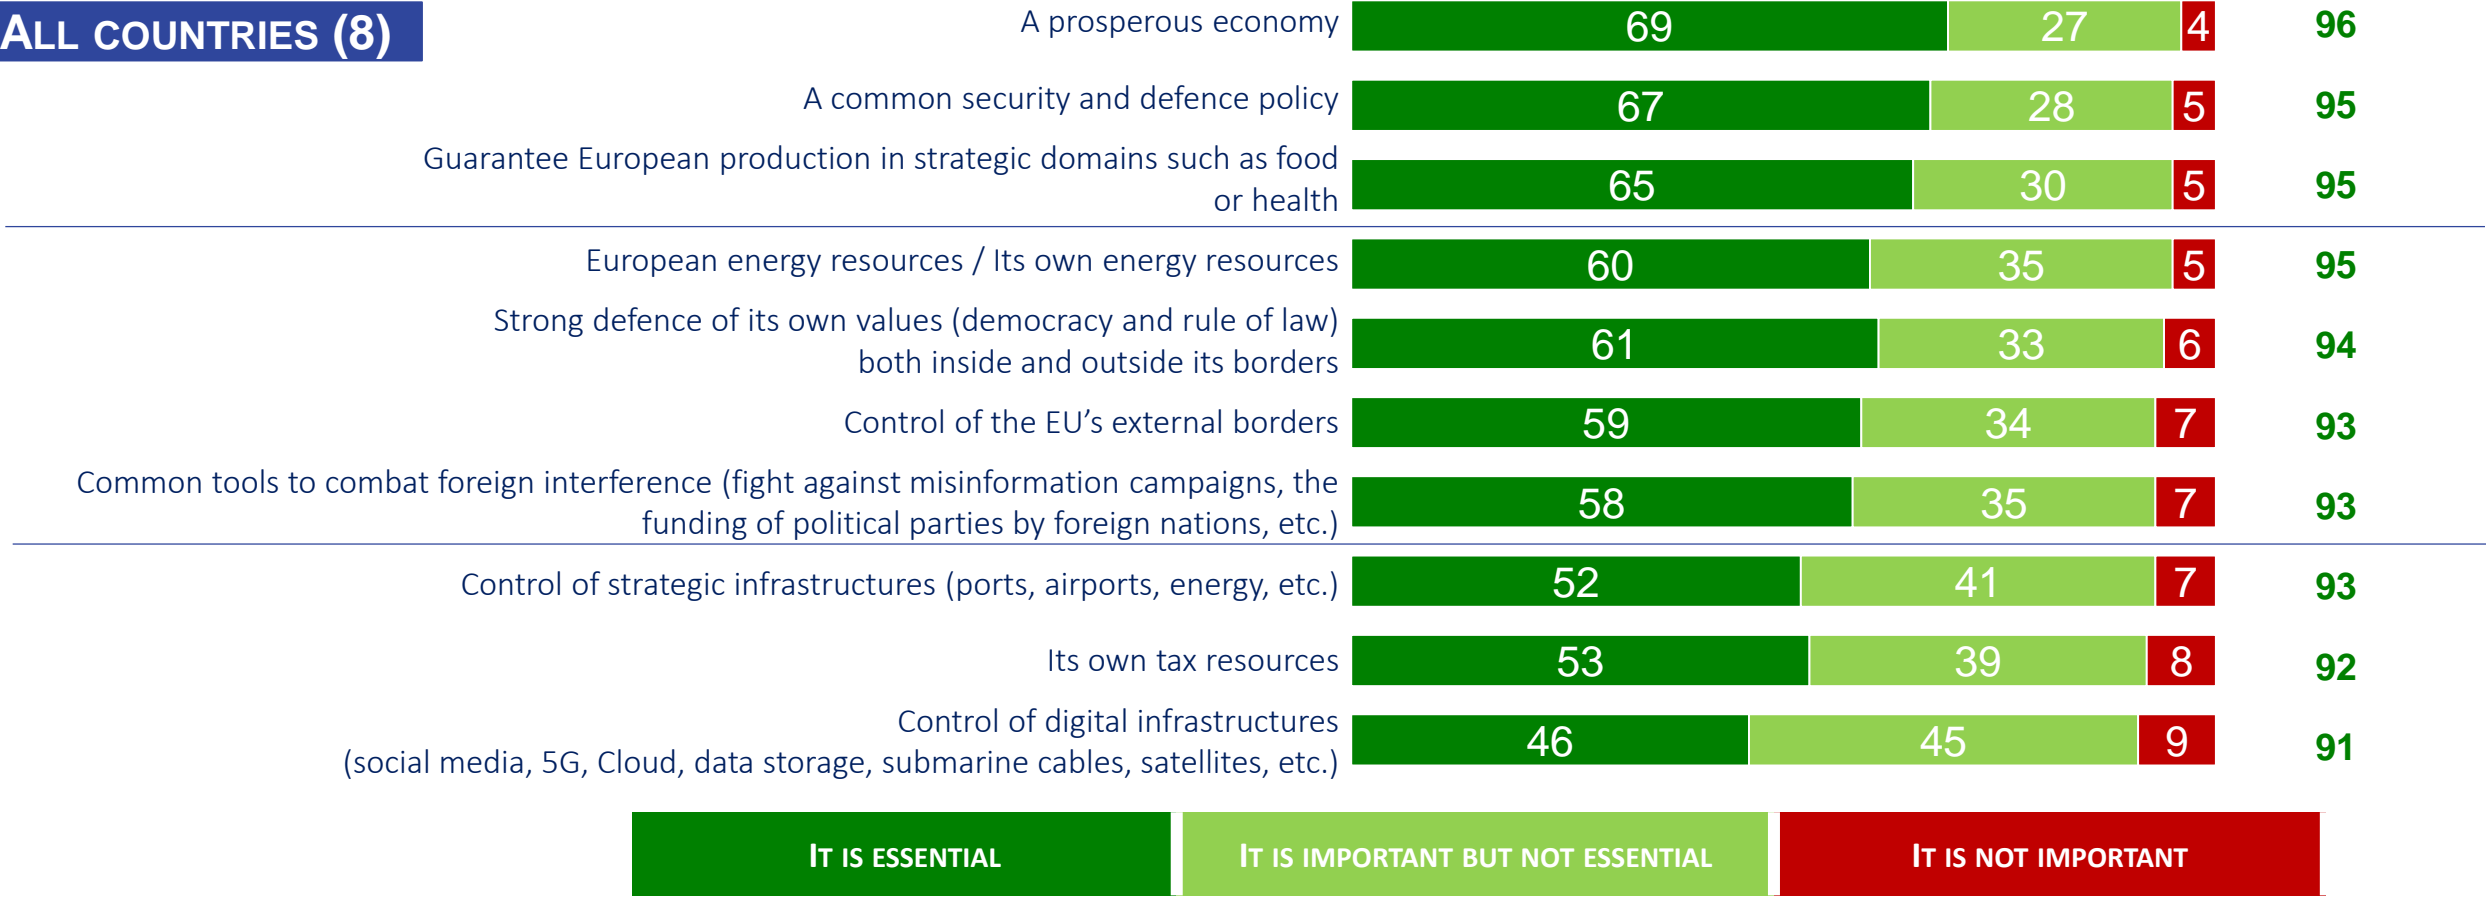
ALL COUNTRIES (8)

| | It is essential | It is important but not essential | It is not important | |
|---|---|---|---|---|
| A prosperous economy | 69 | 27 | 4 | 96 |
| A common security and defence policy | 67 | 28 | 5 | 95 |
| Guarantee European production in strategic domains such as food or health | 65 | 30 | 5 | 95 |
| European energy resources / Its own energy resources | 60 | 35 | 5 | 95 |
| Strong defence of its own values (democracy and rule of law) both inside and outside its borders | 61 | 33 | 6 | 94 |
| Control of the EU's external borders | 59 | 34 | 7 | 93 |
| Common tools to combat foreign interference (fight against misinformation campaigns, the funding of political parties by foreign nations, etc.) | 58 | 35 | 7 | 93 |
| Control of strategic infrastructures (ports, airports, energy, etc.) | 52 | 41 | 7 | 93 |
| Its own tax resources | 53 | 39 | 8 | 92 |
| Control of digital infrastructures (social media, 5G, Cloud, data storage, submarine cables, satellites, etc.) | 46 | 45 | 9 | 91 |

IT IS ESSENTIAL
IT IS IMPORTANT BUT NOT ESSENTIAL
IT IS NOT IMPORTANT